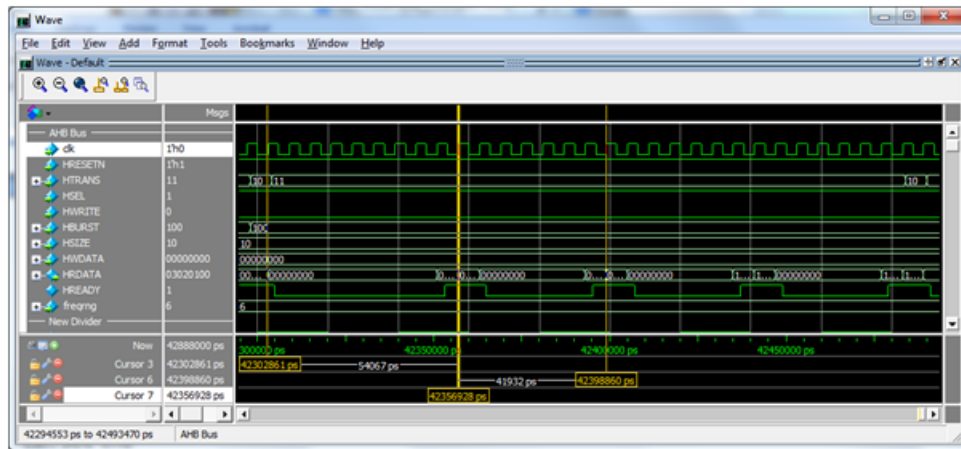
Wave

File Edit View Add Format Tools Bookmarks Window Help

Wave - Default

Msgs

AHB Bus
clk 1'h0
HRESETN 1'h1
HTRANS 11
HSEL 1
HWRITE 0
HBURST 100
HSIZE 10
HWDATA 00000000
HRDATA 03020100
HREADY 1
freqrng 6
New Divider

10 11 10
100
10
00000000
00... 00000000 0... 0... 00000000 0... 0... 00000000 1... 1... 00000000 1... 1...
6

Now 42888000 ps
Cursor 3 42302861 ps
Cursor 6 42398860 ps
Cursor 7 42356928 ps

300000 ps 42350000 ps 42400000 ps 42450000 ps
42302861 ps 54067 ps
41932 ps 42398860 ps
42356928 ps

42294553 ps to 42493470 ps AHB Bus